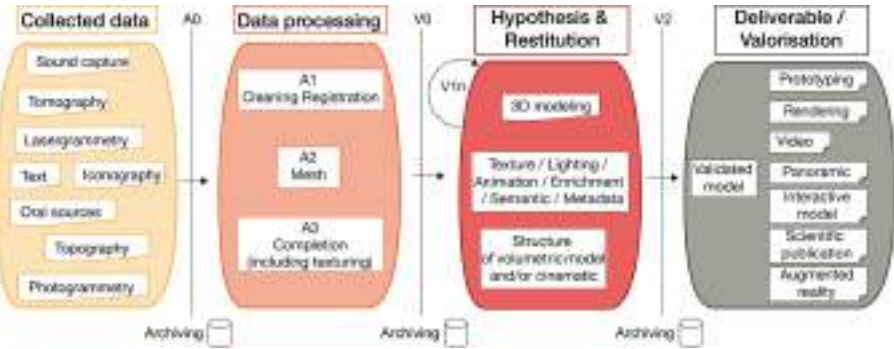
Collected data

A0

Sound capture

Tomography

Lasergrammetry

Text

Iconography

Oral sources

Topography

Photogrammetry

Archiving

Data processing

A1
Cleaning Registration

A2
Mesh

A3
Completion
(including texturing)

V0

Archiving

Hypothesis & Restitution

V1n

3D modeling

Texture / Lighting / Animation / Enrichment / Semantic / Metadata

Structure of volumetric model and/or cinematic

Archiving

V2

Deliverable / Valorisation

Validated model

Prototyping

Rendering

Video

Panoramic

Interactive model

Scientific publication

Augmented reality

Archiving